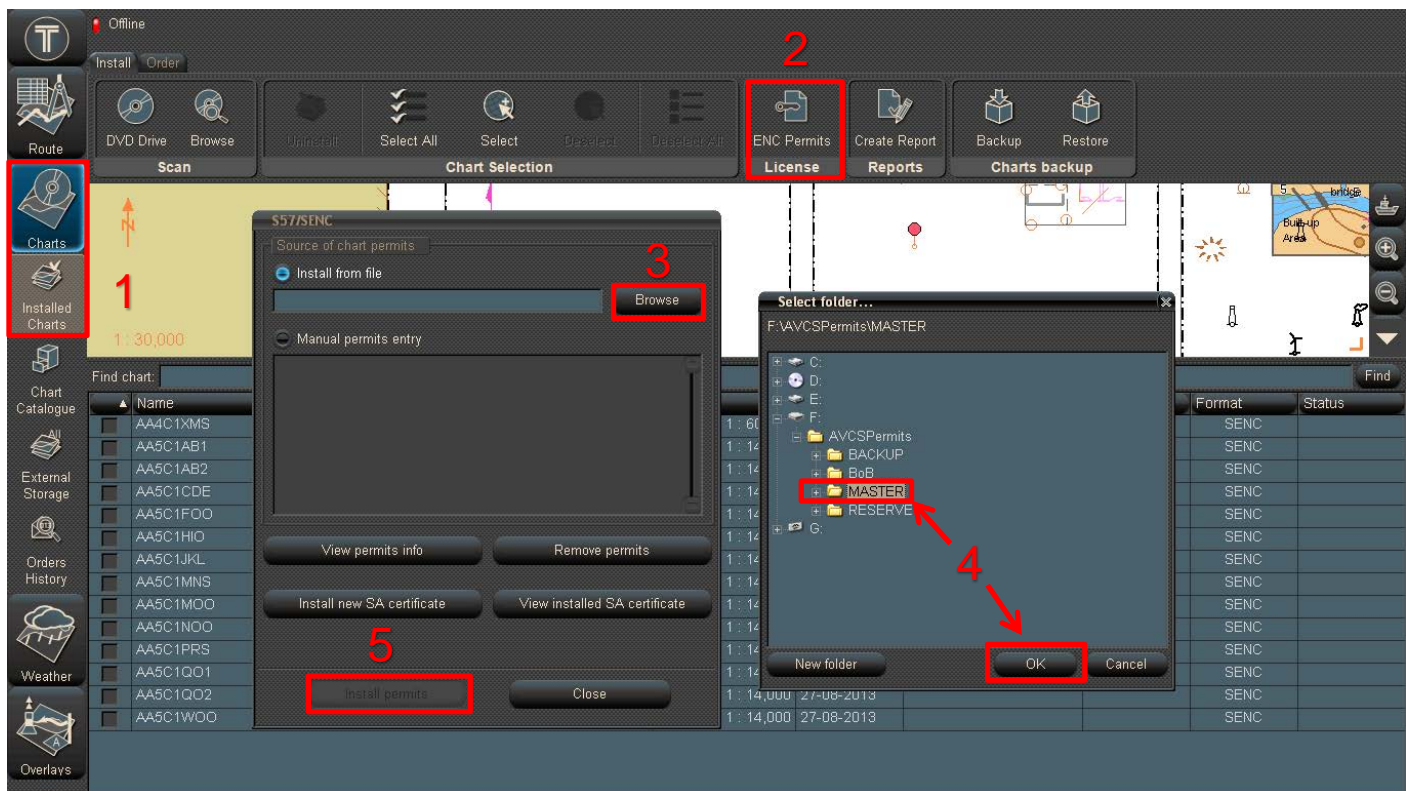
Offline

Install Order

Route

DVD Drive Browse
Scan

Uninstall Select All Select Deselect Deselect All
Chart Selection

2

ENC Permits
License

Create Report
Reports

Backup Restore
Charts backup

Charts

1

Installed Charts

1 : 30,000

Chart Catalogue

External Storage

Orders History

Weather

Overlays

Find chart:

Find

Name
AA4C1XMS
AA5C1AB1
AA5C1AB2
AA5C1CDE
AA5C1FOO
AA5C1HIO
AA5C1JKL
AA5C1MNS
AA5C1MOO
AA5C1NOO
AA5C1PRS
AA5C1QO1
AA5C1QO2
AA5C1WOO

1 : 60
1 : 14
1 : 14
1 : 14
1 : 14
1 : 14
1 : 14
1 : 14
1 : 14
1 : 14
1 : 14
1 : 14
1 : 14,000 27-08-2013
1 : 14,000 27-08-2013

Format Status
SENC
SENC
SENC
SENC
SENC
SENC
SENC
SENC
SENC
SENC
SENC
SENC
SENC
SENC

Built-up Area
bridge

S57/SENC
Source of chart permits
Install from file

3

Browse

Manual permits entry

View permits info
Remove permits
Install new SA certificate
View installed SA certificate

5

Install permits
Close

Select folder...
F:\AVCSPermits\MASTER
C:
D:
E:
F:
AVCSPermits
BACKUP
BoB
MASTER
RESERVE
G:

4

New folder
OK
Cancel